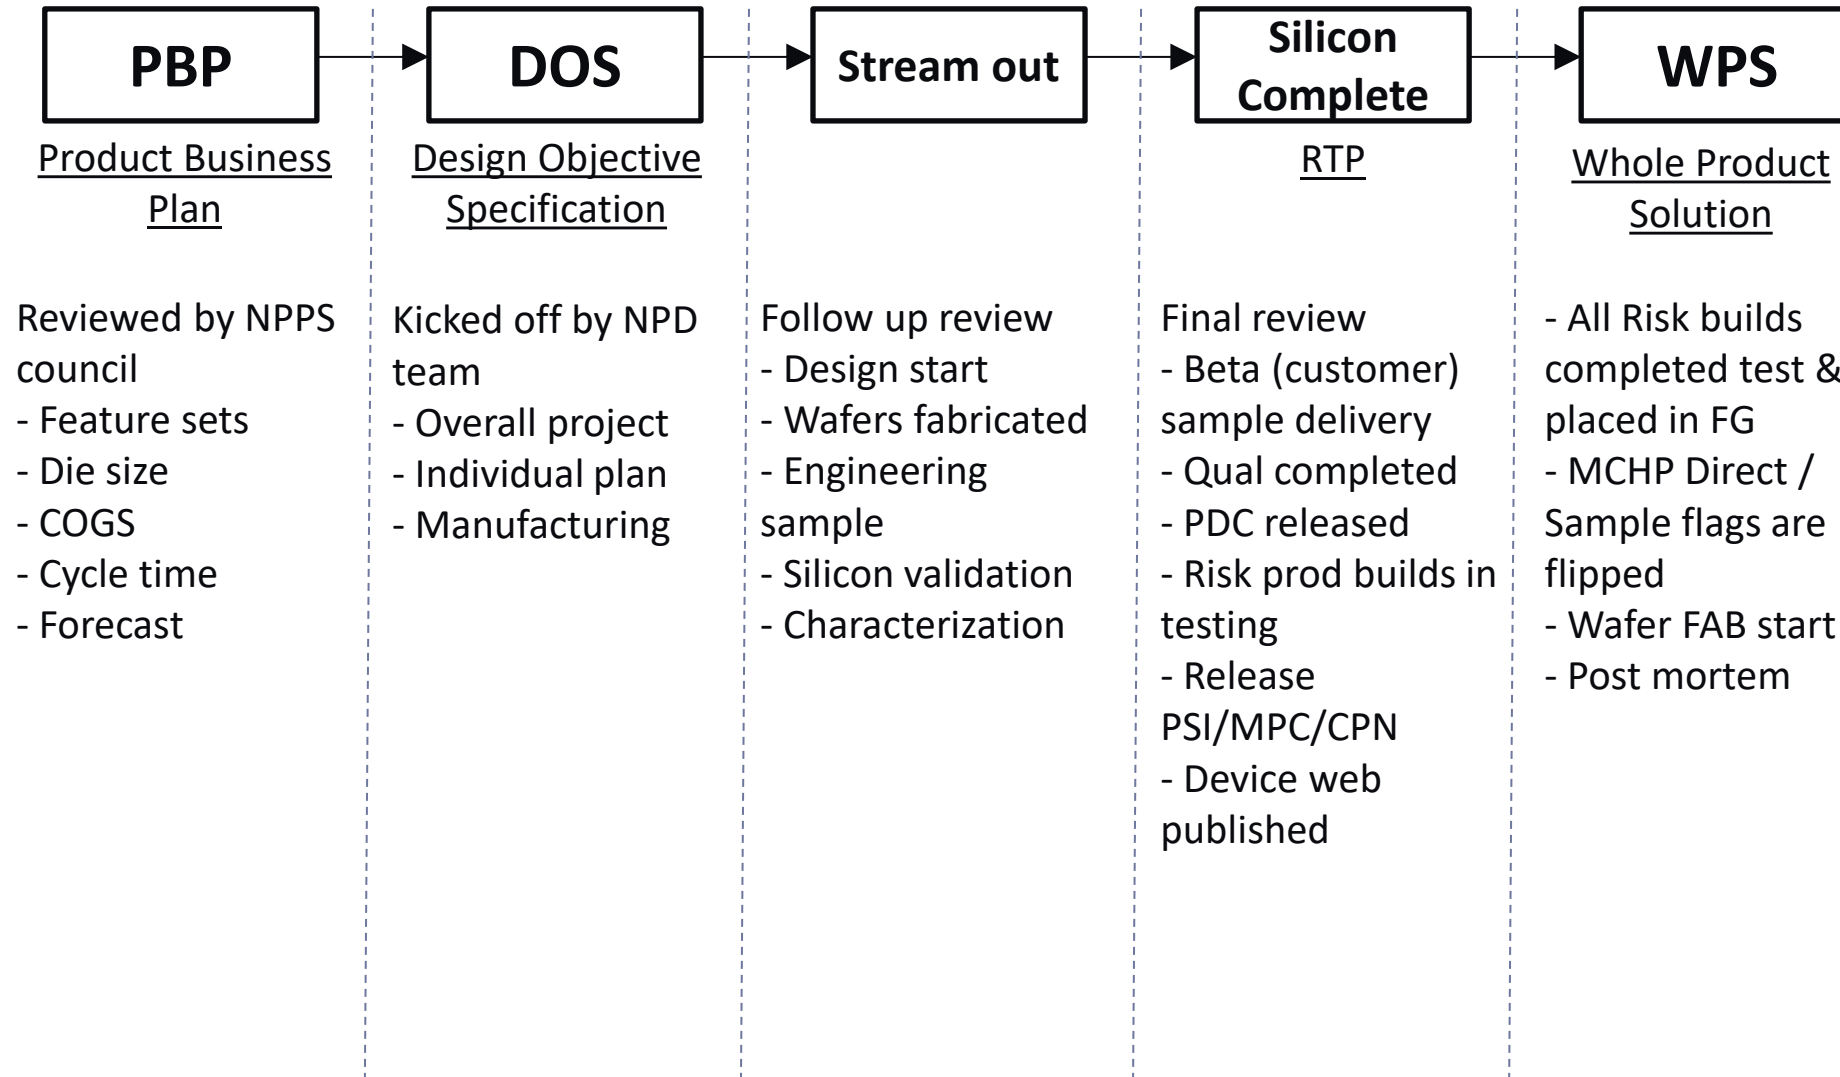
PBP

Product Business Plan

Reviewed by NPPS council
- Feature sets
- Die size
- COGS
- Cycle time
- Forecast

DOS

Design Objective Specification

Kicked off by NPD team
- Overall project
- Individual plan
- Manufacturing

Stream out

Follow up review
- Design start
- Wafers fabricated
- Engineering sample
- Silicon validation
- Characterization

Silicon Complete

RTP

Final review
- Beta (customer) sample delivery
- Qual completed
- PDC released
- Risk prod builds in testing
- Release PSI/MPC/CPN
- Device web published

WPS

Whole Product Solution

- All Risk builds completed test & placed in FG
- MCHP Direct / Sample flags are flipped
- Wafer FAB start
- Post mortem